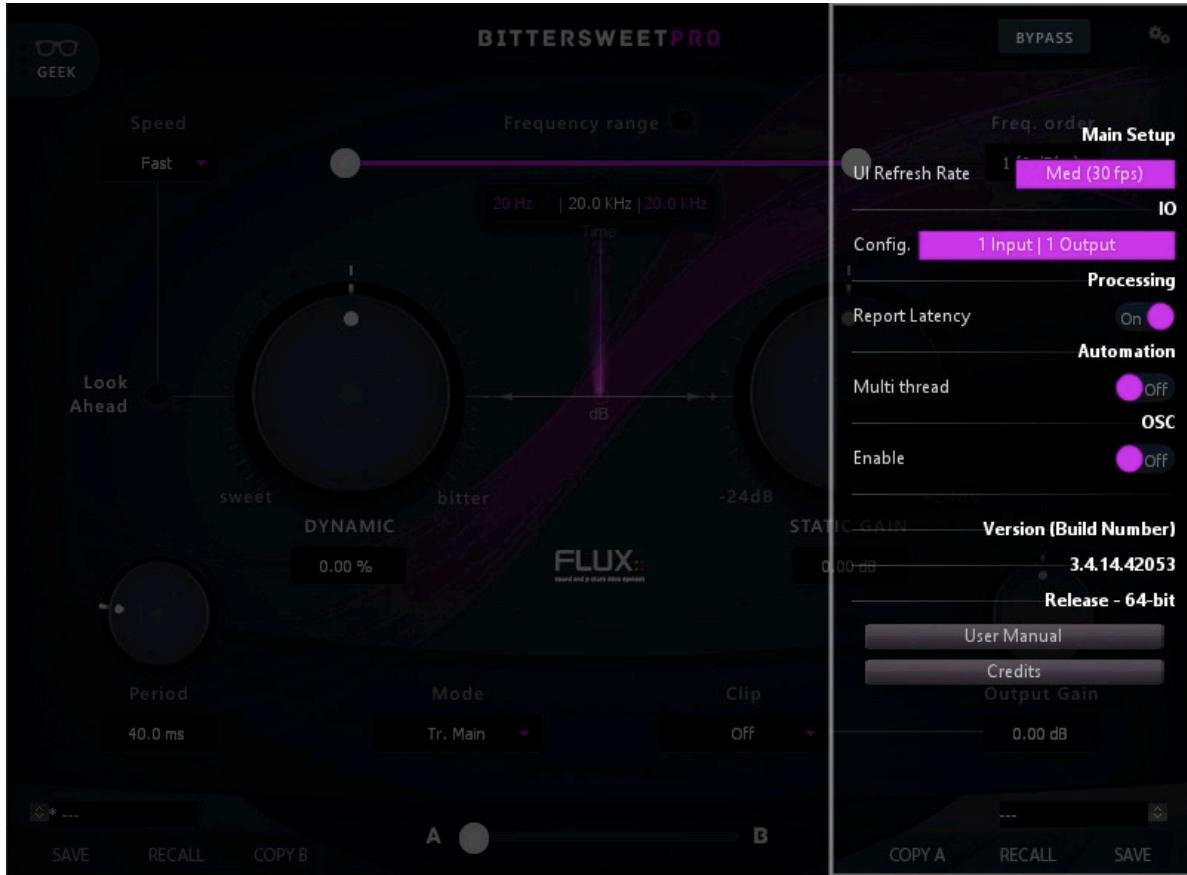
GEEK

BITTERSWEETPRO

BYPASS

Speed

Fast

Frequency range

20 Hz | 20.0 KHz | 20.0 KHz

Time

Look Ahead

sweet

bitter

DYNAMIC

0.00 %

dB

-24dB

STATIC GAIN

0.00 dB

FLUX::

Period

40.0 ms

Mode

Tr. Main

Clip

Off

Output Gain

0.00 dB

* ---

SAVE RECALL COPY B

A

B

---

COPY A RECALL SAVE

Main Setup

UI Refresh Rate

Med (30 fps)

IO

Config.

1 Input | 1 Output

Processing

Report Latency

On

Automation

Multi thread

Off

OSC

Enable

Off

Version (Build Number)

3.4.14.42053

Release - 64-bit

User Manual

Credits